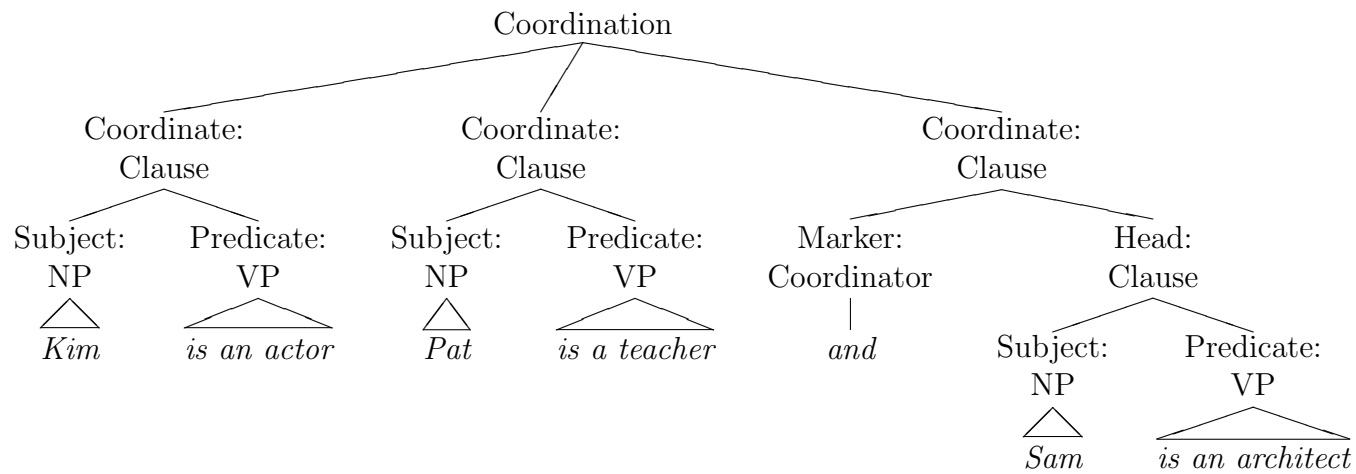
Coordination

Coordinate: Clause

Subject: NP
*Kim*

Predicate: VP
*is an actor*

Coordinate: Clause

Subject: NP
*Pat*

Predicate: VP
*is a teacher*

Coordinate: Clause

Marker: Coordinator
*and*

Head: Clause

Subject: NP
*Sam*

Predicate: VP
*is an architect*